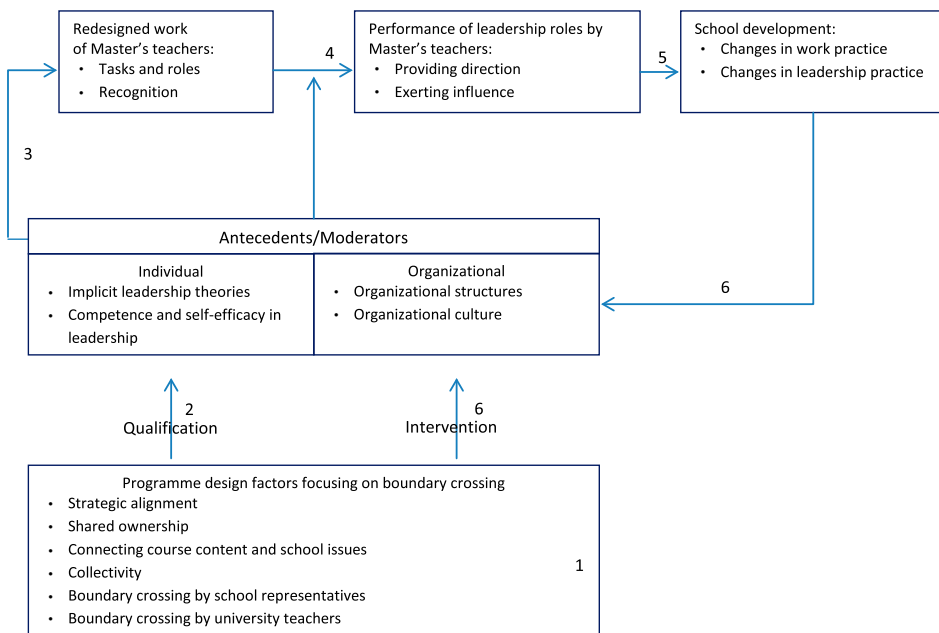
Redesigned work of Master's teachers:
- Tasks and roles
- Recognition

4

Performance of leadership roles by Master's teachers:
- Providing direction
- Exerting influence

5

School development:
- Changes in work practice
- Changes in leadership practice

3

Antecedents/Moderators

Individual
- Implicit leadership theories
- Competence and self-efficacy in leadership

Organizational
- Organizational structures
- Organizational culture

6

2
Qualification

6
Intervention

Programme design factors focusing on boundary crossing
- Strategic alignment
- Shared ownership
- Connecting course content and school issues
- Collectivity
- Boundary crossing by school representatives
- Boundary crossing by university teachers

1